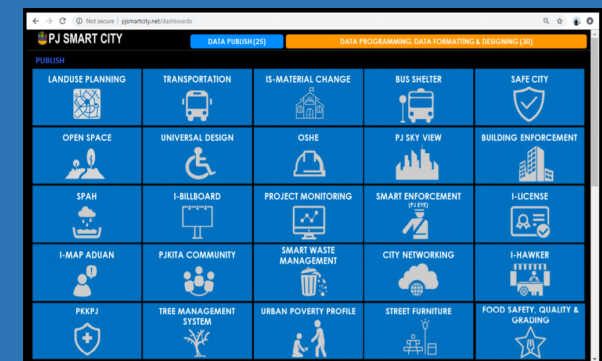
Not secure | pjsmartcity.net/dashboards

PJ SMART CITY

DATA PUBLISH (25)

DATA PROGRAMMING, DATA FORMATTING & DESIGNING (30)

PUBLISH

| LANDUSE PLANNING | TRANSPORTATION | IS-MATERIAL CHANGE | BUS SHELTER | SAFE CITY |
|---|---|---|---|---|
| OPEN SPACE | UNIVERSAL DESIGN | OSHE | PJ SKY VIEW | BUILDING ENFORCEMENT |
| SPAH | I-BILLBOARD | PROJECT MONITORING | SMART ENFORCEMENT (PJ EYE) | I-LICENSE |
| I-MAP ADUAN | PJKITA COMMUNITY | SMART WASTE MANAGEMENT | CITY NETWORKING | I-HAWKER |
| PKKPJ | TREE MANAGEMENT SYSTEM | URBAN POVERTY PROFILE | STREET FURNITURE | FOOD SAFETY, QUALITY & GRADING |